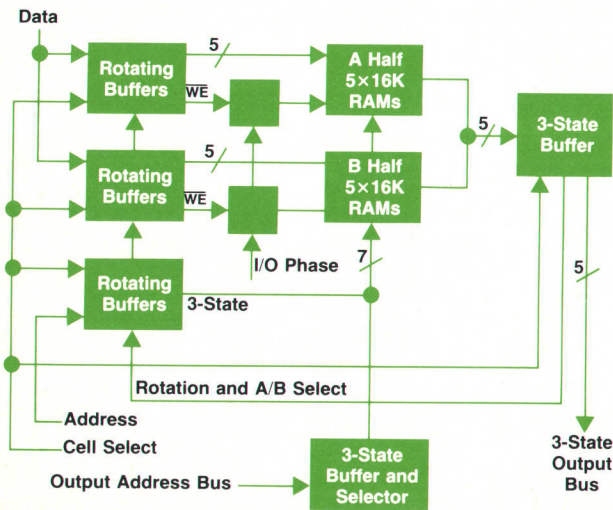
Data

Rotating Buffers

5

$\overline{WE}$

A Half $5\times16K$ RAMs

5

3-State Buffer

Rotating Buffers

5

$\overline{WE}$

B Half $5\times16K$ RAMs

I/O Phase

7

5

Rotating Buffers

3-State

Rotation and A/B Select

Address

Cell Select

Output Address Bus

3-State Buffer and Selector

3-State Output Bus